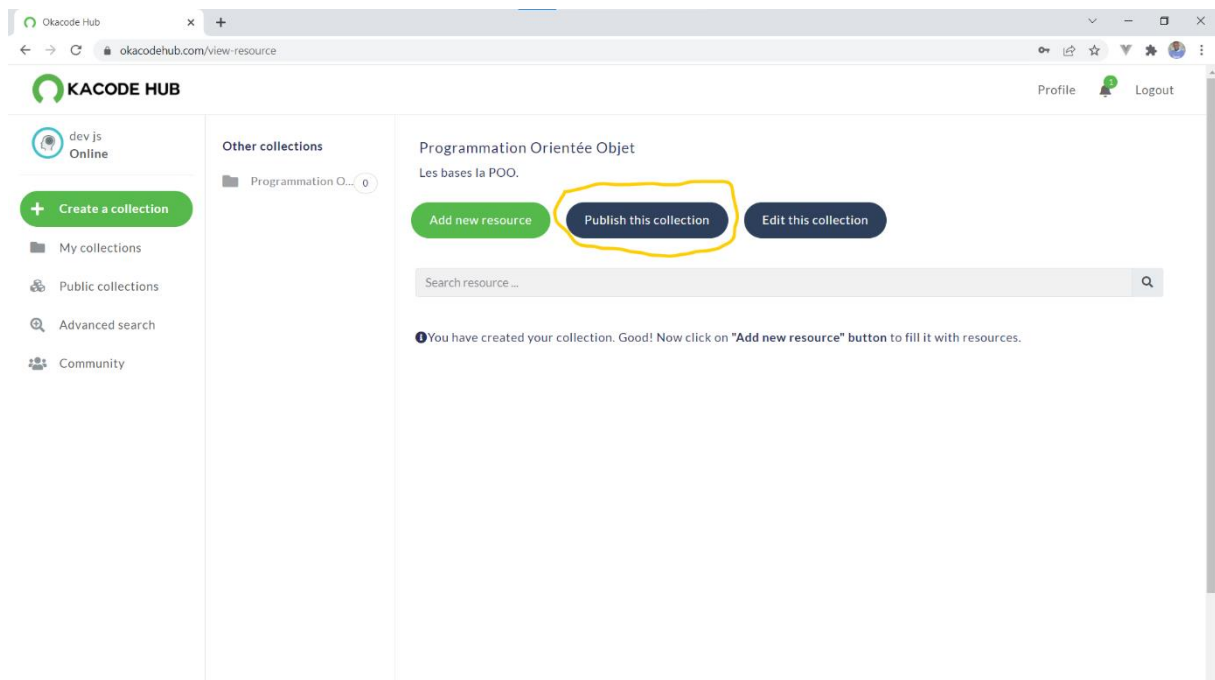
Okacode Hub

okacodehub.com/view-resource

KACODE HUB

Profile 1 Logout

dev js
Online

Create a collection

My collections

Public collections

Advanced search

Community

Other collections

Programmation O... 0

Programmation Orientée Objet

Les bases la POO.

Add new resource

Publish this collection

Edit this collection

Search resource ...

You have created your collection. Good! Now click on **"Add new resource" button** to fill it with resources.